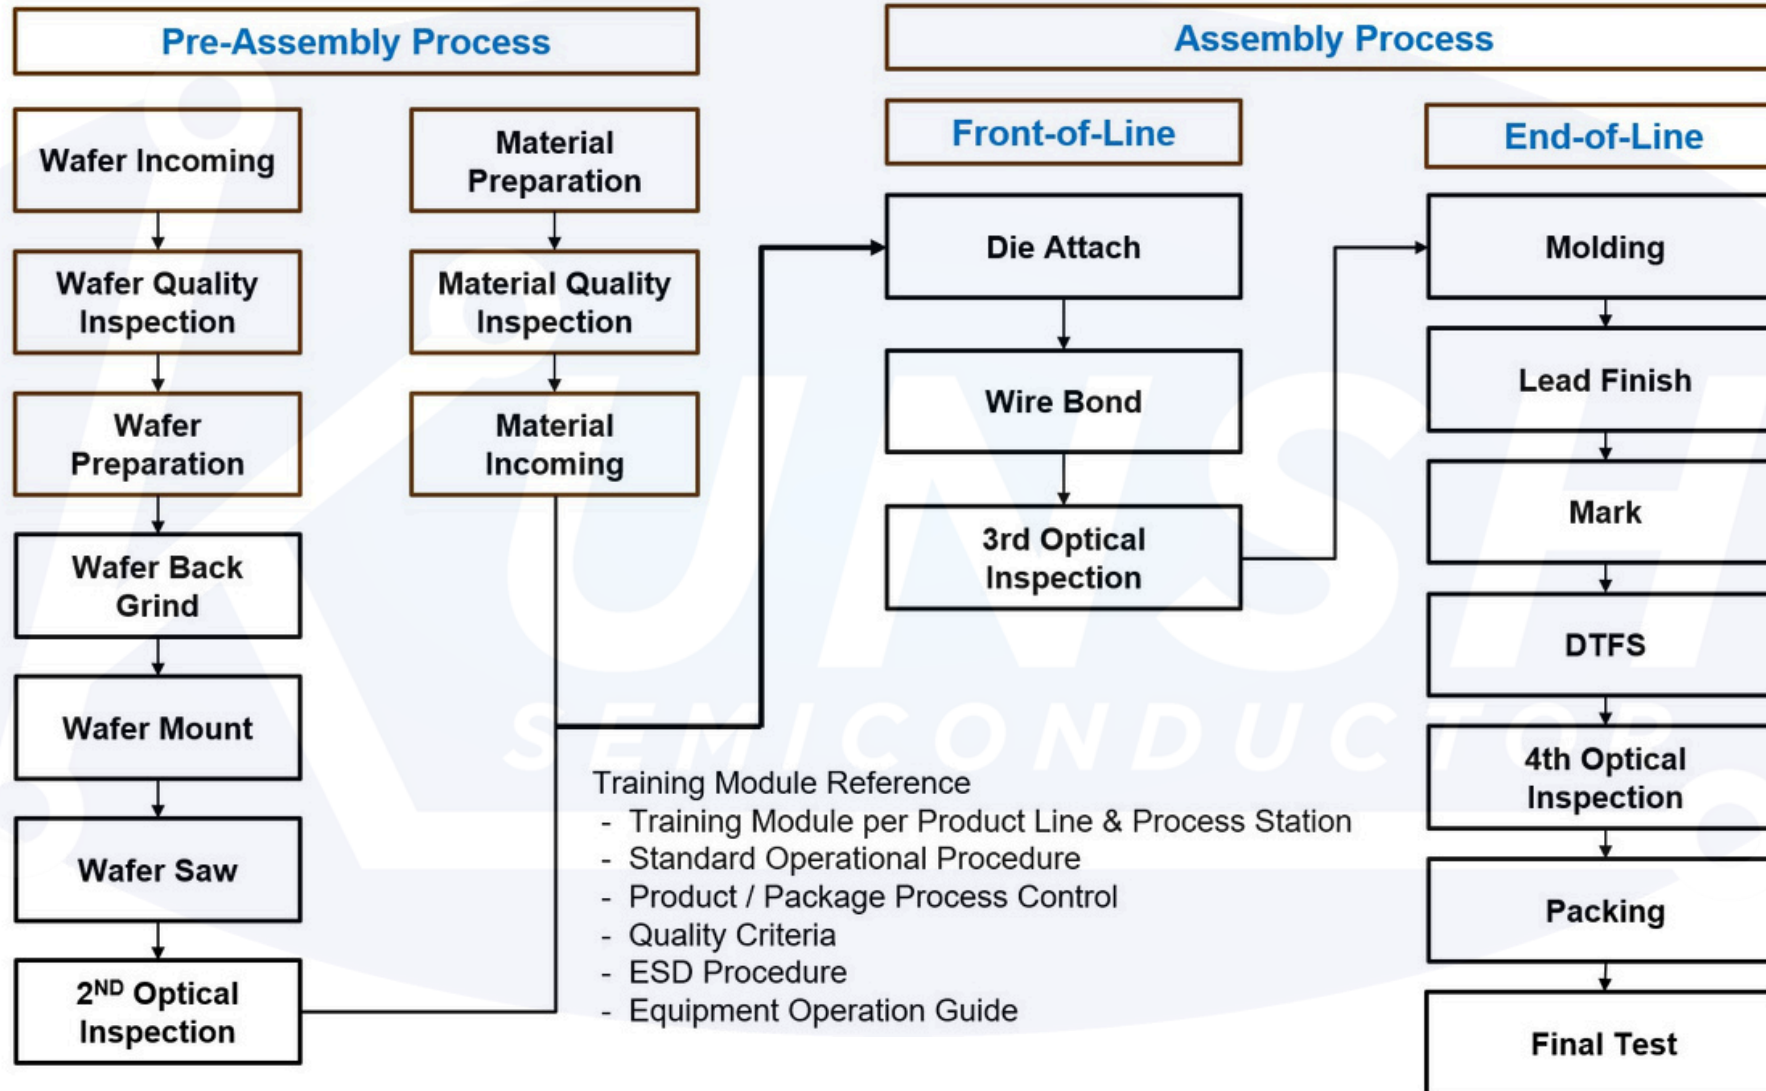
Pre-Assembly Process

Wafer Incoming

Wafer Quality Inspection

Wafer Preparation

Wafer Back Grind

Wafer Mount

Wafer Saw

2$^{ND}$ Optical Inspection

Material Preparation

Material Quality Inspection

Material Incoming

Assembly Process

Front-of-Line

Die Attach

Wire Bond

3rd Optical Inspection

End-of-Line

Molding

Lead Finish

Mark

DTFS

4th Optical Inspection

Packing

Final Test

SEMICONDUCTOR

Training Module Reference
- Training Module per Product Line & Process Station
- Standard Operational Procedure
- Product / Package Process Control
- Quality Criteria
- ESD Procedure
- Equipment Operation Guide